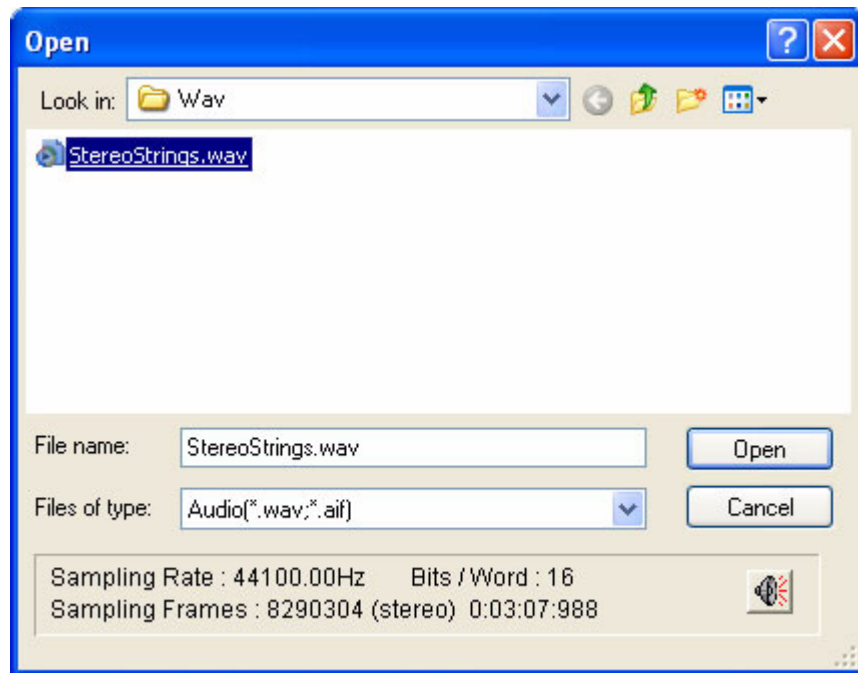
Open

?

Look in: Wav

StereoStrings.wav

File name: StereoStrings.wav

Open

Files of type: Audio(*.wav;*.aif)

Cancel

Sampling Rate : 44100.00Hz Bits / Word : 16
Sampling Frames : 8290304 (stereo) 0:03:07:988